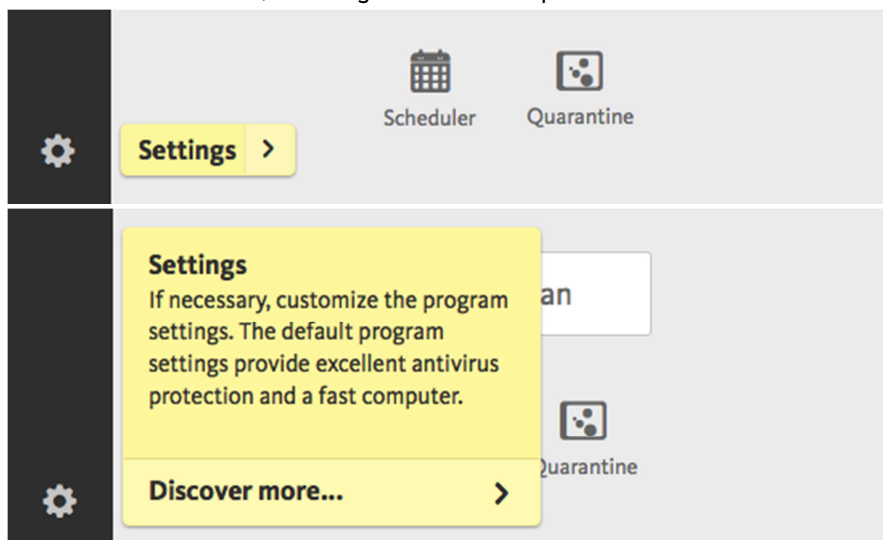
Scheduler

Quarantine

Settings >

Settings
If necessary, customize the program settings. The default program settings provide excellent antivirus protection and a fast computer.

an

Quarantine

Discover more... >